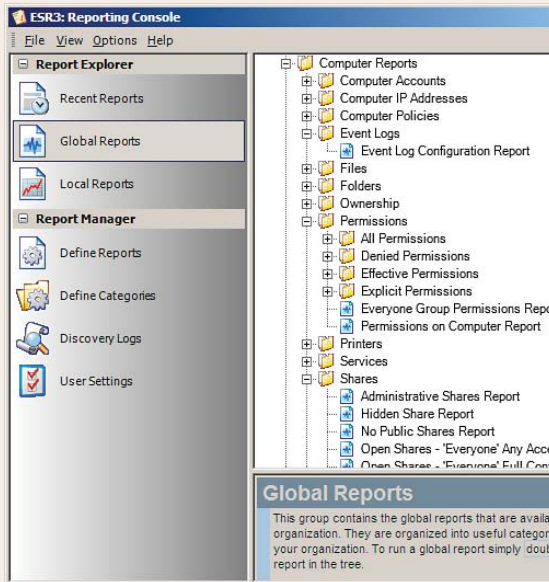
ESR3: Reporting Console

File View Options Help

Report Explorer

Recent Reports

Global Reports

Local Reports

Report Manager

Define Reports

Define Categories

Discovery Logs

User Settings

Computer Reports
Computer Accounts
Computer IP Addresses
Computer Policies
Event Logs
Event Log Configuration Report
Files
Folders
Ownership
Permissions
All Permissions
Denied Permissions
Effective Permissions
Explicit Permissions
Everyone Group Permissions Repo
Permissions on Computer Report
Printers
Services
Shares
Administrative Shares Report
Hidden Share Report
No Public Shares Report
Open Shares - 'Everyone' Any Acc
Open Shares - 'Everyone' Full Con

Global Reports

This group contains the global reports that are availa organization. They are organized into useful categor your organization. To run a global report simply doub report in the tree.